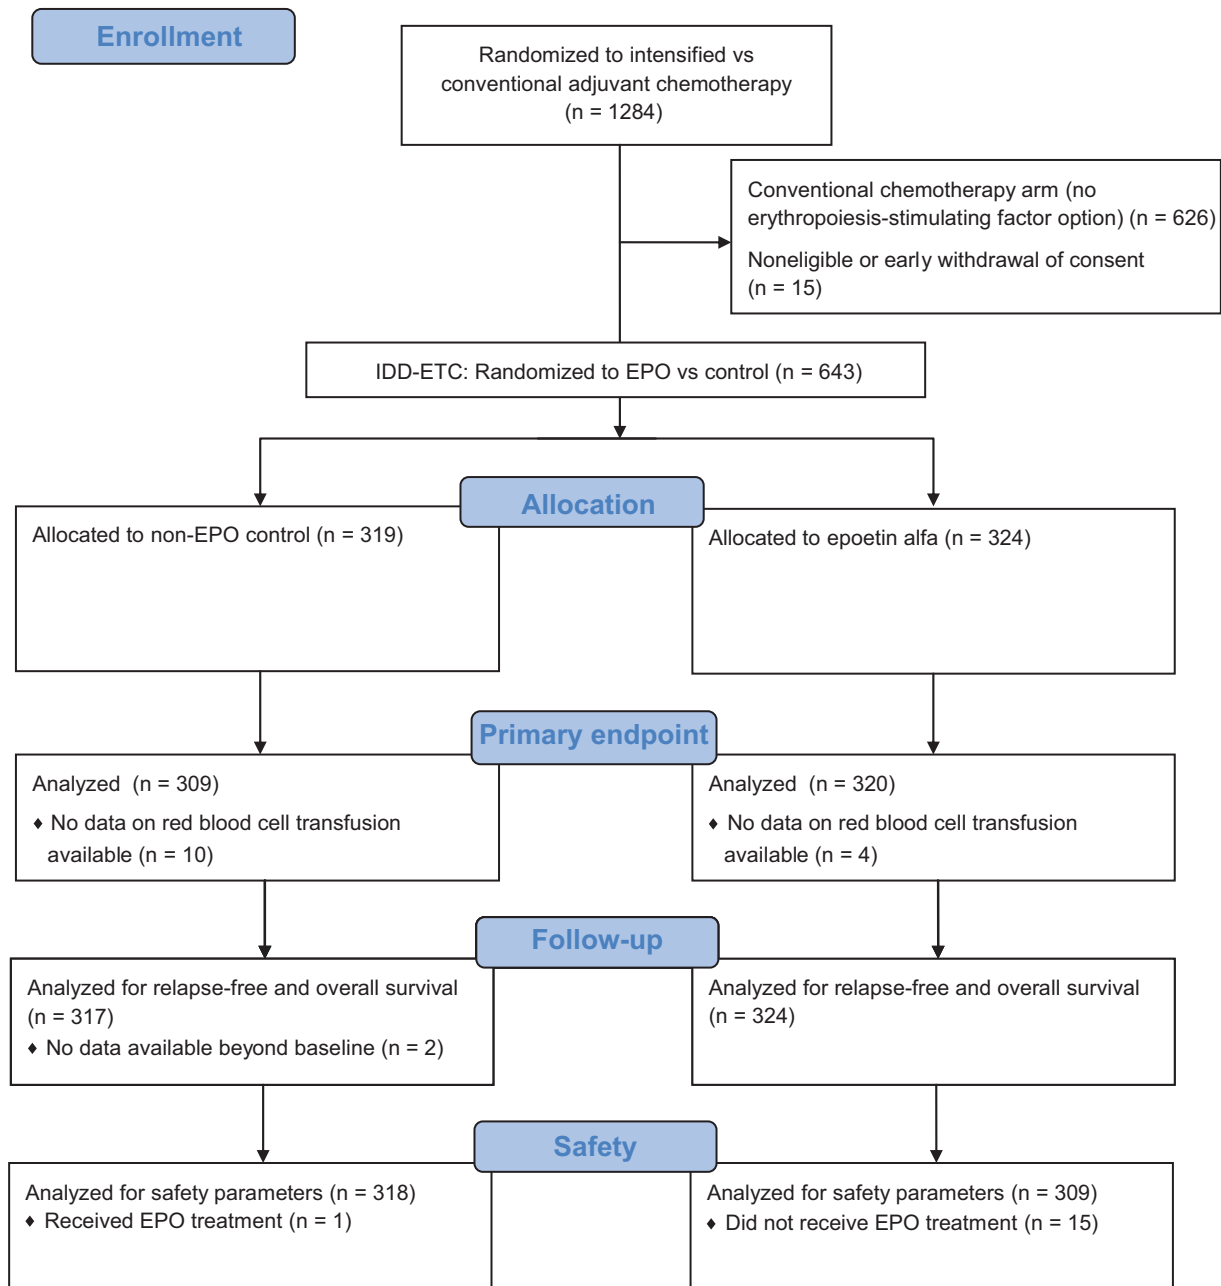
Enrollment

Randomized to intensified vs conventional adjuvant chemotherapy (n = 1284)

Conventional chemotherapy arm (no erythropoiesis-stimulating factor option) (n = 626)

Noneligible or early withdrawal of consent (n = 15)

IDD-ETC: Randomized to EPO vs control (n = 643)

Allocation

Allocated to non-EPO control (n = 319)

Allocated to epoetin alfa (n = 324)

Primary endpoint

Analyzed (n = 309)

♦ No data on red blood cell transfusion available (n = 10)

Analyzed (n = 320)

♦ No data on red blood cell transfusion available (n = 4)

Follow-up

Analyzed for relapse-free and overall survival (n = 317)

♦ No data available beyond baseline (n = 2)

Analyzed for relapse-free and overall survival (n = 324)

Safety

Analyzed for safety parameters (n = 318)

♦ Received EPO treatment (n = 1)

Analyzed for safety parameters (n = 309)

♦ Did not receive EPO treatment (n = 15)